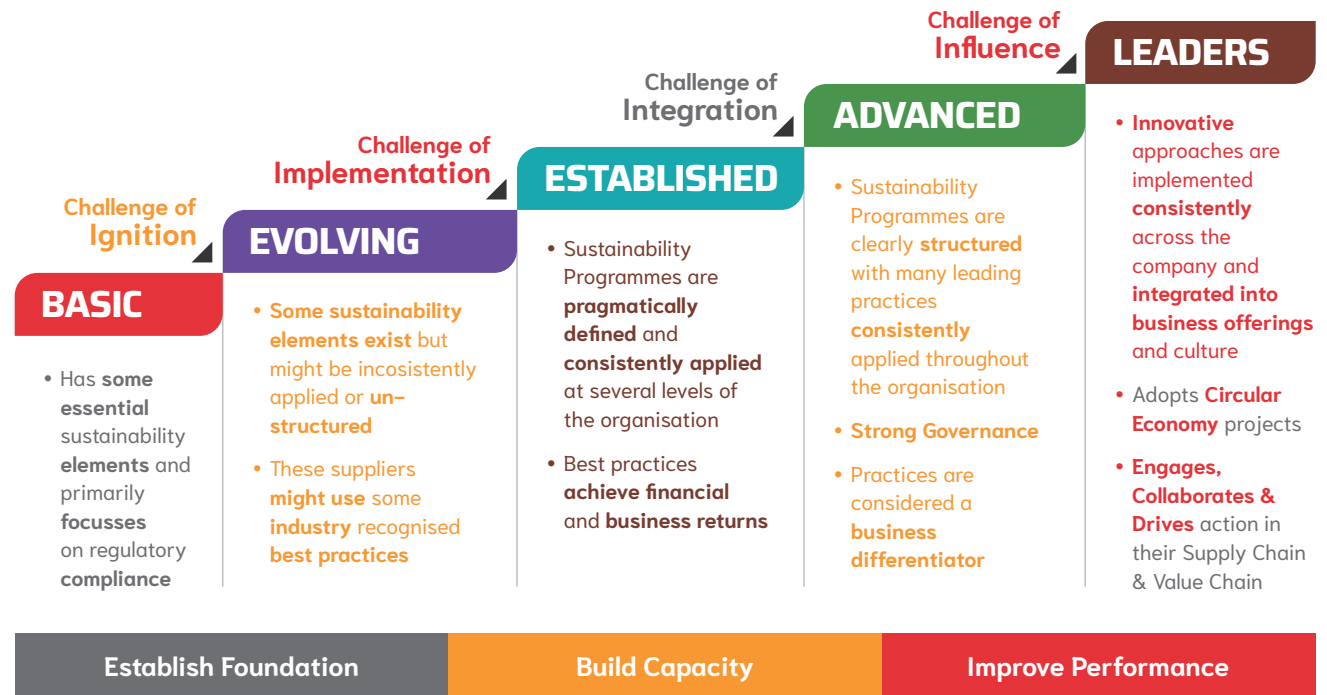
Challenge of Ignition

BASIC

• Has some essential sustainability elements and primarily focusses on regulatory compliance

Challenge of Implementation

EVOLVING

• Some sustainability elements exist but might be incosistently applied or un-structured

• These suppliers might use some industry recognised best practices

Challenge of Integration

ESTABLISHED

• Sustainability Programmes are pragmatically defined and consistently applied at several levels of the organisation

• Best practices achieve financial and business returns

Challenge of Influence

ADVANCED

• Sustainability Programmes are clearly structured with many leading practices consistently applied throughout the organisation

• Strong Governance

• Practices are considered a business differentiator

LEADERS

• Innovative approaches are implemented consistently across the company and integrated into business offerings and culture

• Adopts Circular Economy projects

• Engages, Collaborates & Drives action in their Supply Chain & Value Chain

Establish Foundation

Build Capacity

Improve Performance